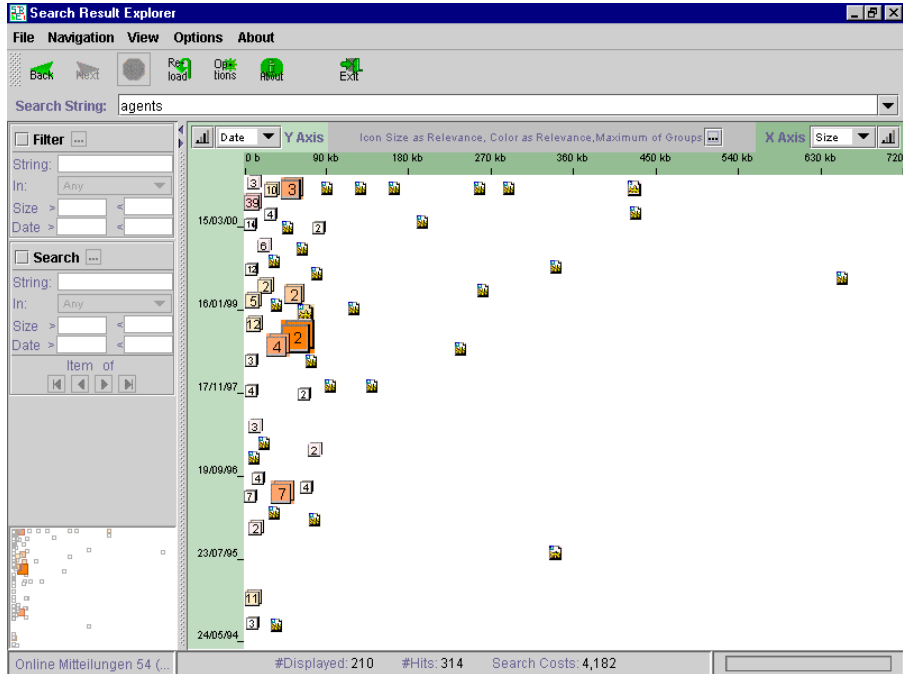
Search Result Explorer

File Navigation View Options About

Back Next Reload Options About Exit

Search String: agents

Filter ...
String:
In: Any
Size >
Date >

Search ...
String:
In: Any
Size >
Date >

Item of

Date Y Axis Icon Size as Relevance, Color as Relevance, Maximum of Groups ... X Axis Size

0 b 90 kb 180 kb 270 kb 360 kb 450 kb 540 kb 630 kb 720

15/03/00
16/01/99
17/11/97
19/09/96
23/07/95
24/05/94

3 10 3 39 14 4 2 6 12 2 2 5 12 4 2 3 4 2 3 2 4 7 7 4 2 11 3

Online Mitteilungen 54 (... #Displayed: 210 #Hits: 314 Search Costs: 4,182